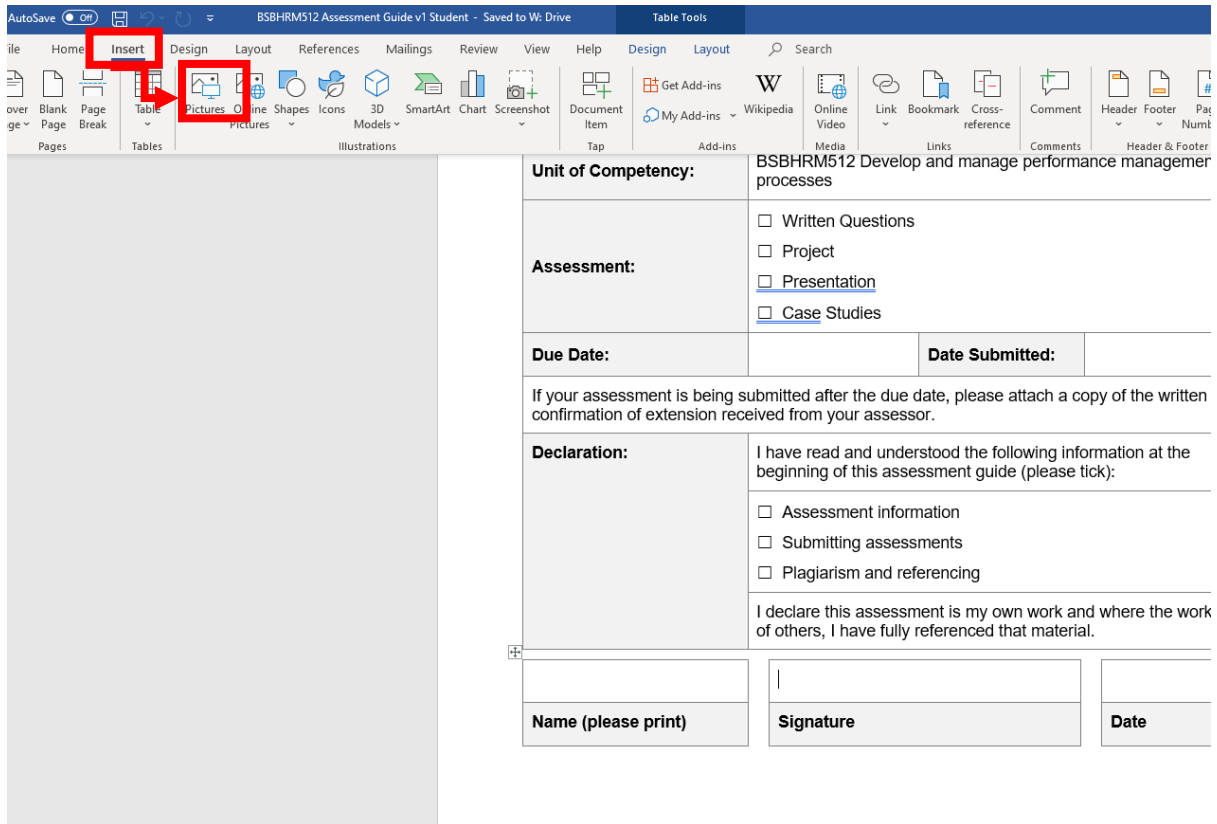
AutoSave Off BSBHRM512 Assessment Guide v1 Student - Saved to W: Drive Table Tools

ile Home Insert Design Layout References Mailings Review View Help Design Layout Search

over ge Blank Page Page Break Pages Table Tables Pictures Online Pictures Shapes Icons 3D Models SmartArt Chart Screenshot Illustrations Document Item Tap Get Add-ins My Add-ins Add-ins Wikipedia Online Video Media Link Bookmark Cross-reference Links Comment Comments Header Footer Page Numb Header & Footer

| Unit of Competency: | BSBHRM512 Develop and manage performance managemen processes | | |
|---|---|---|---|
| Assessment: | ☐ Written Questions<br>☐ Project<br>☐ Presentation<br>☐ Case Studies | | |
| Due Date: | | Date Submitted: | |
| If your assessment is being submitted after the due date, please attach a copy of the written confirmation of extension received from your assessor. | | | |
| Declaration: | I have read and understood the following information at the beginning of this assessment guide (please tick): | | |
| | ☐ Assessment information<br>☐ Submitting assessments<br>☐ Plagiarism and referencing | | |
| | I declare this assessment is my own work and where the work of others, I have fully referenced that material. | | |

| | | |
|---|---|---|
| Name (please print) | Signature | Date |